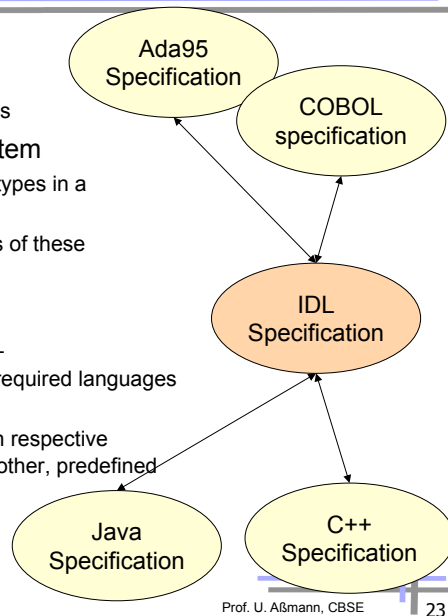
Ada95 Specification

COBOL specification

IDL Specification

Java Specification

C++ Specification

s

tem

types in a

s of these

required languages

n respective

other, predefined

Prof. U. Aßmann, CBSE

23